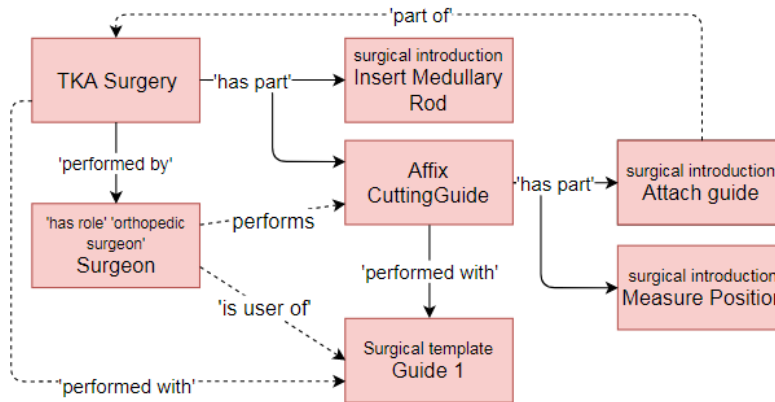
'part of'

TKA Surgery

'has part'

surgical introduction
Insert Medullary Rod

'performed by'

Affix CuttingGuide

'has part'

surgical introduction
Attach guide

'has role' 'orthopedic surgeon'
Surgeon

performs

'performed with'

surgical introduction
Measure Position

'is user of'

Surgical template
Guide 1

'performed with'